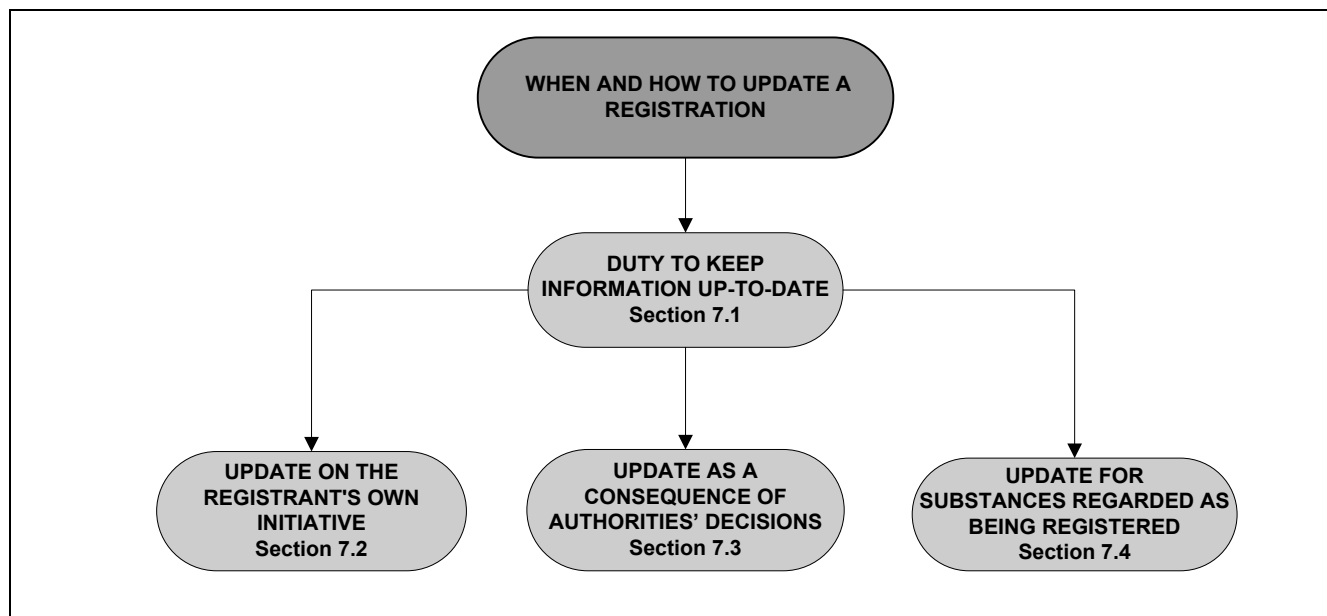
WHEN AND HOW TO UPDATE A REGISTRATION

DUTY TO KEEP INFORMATION UP-TO-DATE
Section 7.1

UPDATE ON THE REGISTRANT'S OWN INITIATIVE
Section 7.2

UPDATE AS A CONSEQUENCE OF AUTHORITIES' DECISIONS
Section 7.3

UPDATE FOR SUBSTANCES REGARDED AS BEING REGISTERED
Section 7.4